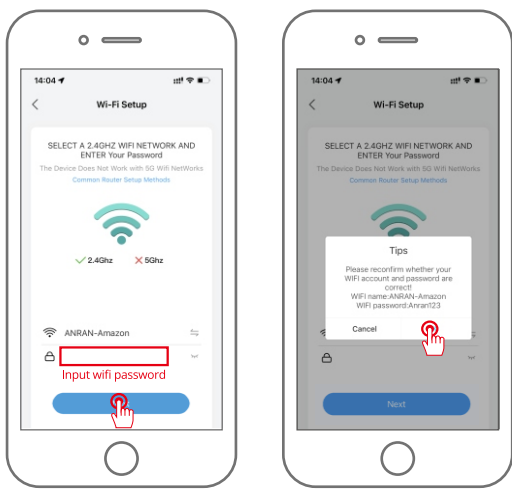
14:04

Wi-Fi Setup

SELECT A 2.4GHZ WIFI NETWORK AND ENTER Your Password

The Device Does Not Work with 5G Wifi NetWorks

Common Router Setup Methods

2.4Ghz

5Ghz

ANRAN-Amazon

Input wifi password

14:04

Wi-Fi Setup

SELECT A 2.4GHZ WIFI NETWORK AND ENTER Your Password

The Device Does Not Work with 5G Wifi NetWorks

Common Router Setup Methods

Tips

Please reconfirm whether your WIFI account and password are correct!
WIFI name:ANRAN-Amazon
WIFI password:Anran123

Cancel

Next